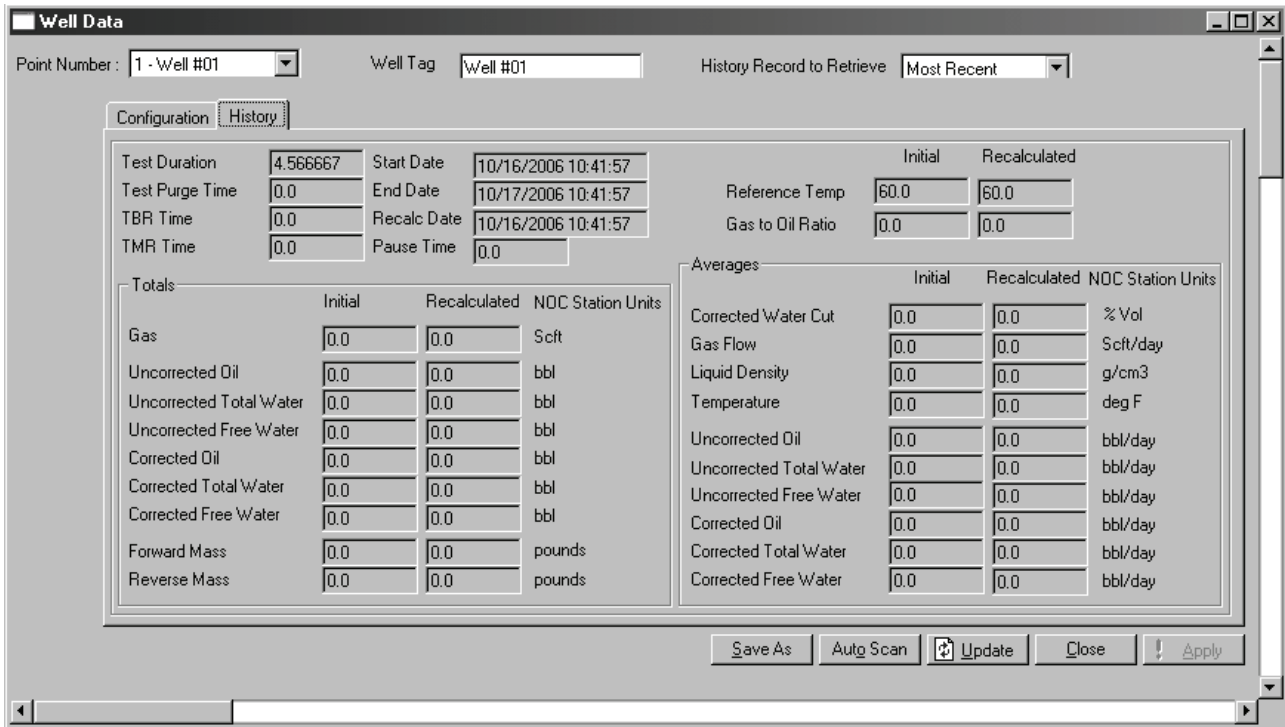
Well Data

Point Number : 1 - Well #01   Well Tag Well #01   History Record to Retrieve Most Recent

Configuration History

Test Duration 4.566667
Test Purge Time 0.0
TBR Time 0.0
TMR Time 0.0

Start Date 10/16/2006 10:41:57
End Date 10/17/2006 10:41:57
Recalc Date 10/16/2006 10:41:57
Pause Time 0.0

| | Initial | Recalculated |
|---|---|---|
| Reference Temp | 60.0 | 60.0 |
| Gas to Oil Ratio | 0.0 | 0.0 |

Totals

| | Initial | Recalculated | NOC Station Units |
|---|---|---|---|
| Gas | 0.0 | 0.0 | Scft |
| Uncorrected Oil | 0.0 | 0.0 | bbl |
| Uncorrected Total Water | 0.0 | 0.0 | bbl |
| Uncorrected Free Water | 0.0 | 0.0 | bbl |
| Corrected Oil | 0.0 | 0.0 | bbl |
| Corrected Total Water | 0.0 | 0.0 | bbl |
| Corrected Free Water | 0.0 | 0.0 | bbl |
| Forward Mass | 0.0 | 0.0 | pounds |
| Reverse Mass | 0.0 | 0.0 | pounds |

Averages

| | Initial | Recalculated | NOC Station Units |
|---|---|---|---|
| Corrected Water Cut | 0.0 | 0.0 | % Vol |
| Gas Flow | 0.0 | 0.0 | Scft/day |
| Liquid Density | 0.0 | 0.0 | g/cm3 |
| Temperature | 0.0 | 0.0 | deg F |
| Uncorrected Oil | 0.0 | 0.0 | bbl/day |
| Uncorrected Total Water | 0.0 | 0.0 | bbl/day |
| Uncorrected Free Water | 0.0 | 0.0 | bbl/day |
| Corrected Oil | 0.0 | 0.0 | bbl/day |
| Corrected Total Water | 0.0 | 0.0 | bbl/day |
| Corrected Free Water | 0.0 | 0.0 | bbl/day |

Save As   Auto Scan   Update   Close   Apply